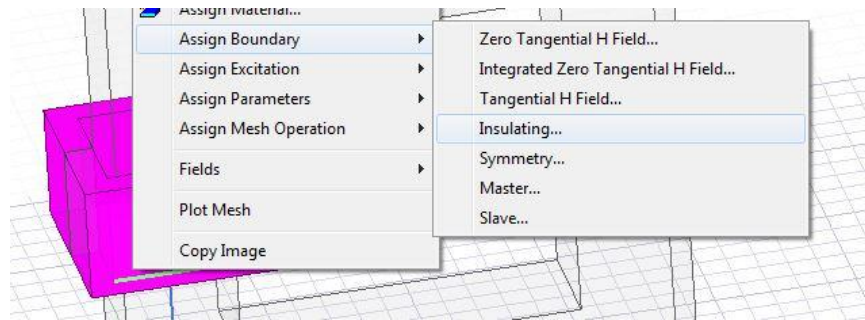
Assign Material...
Assign Boundary
Assign Excitation
Assign Parameters
Assign Mesh Operation
Fields
Plot Mesh
Copy Image

Zero Tangential H Field...
Integrated Zero Tangential H Field...
Tangential H Field...
Insulating...
Symmetry...
Master...
Slave...